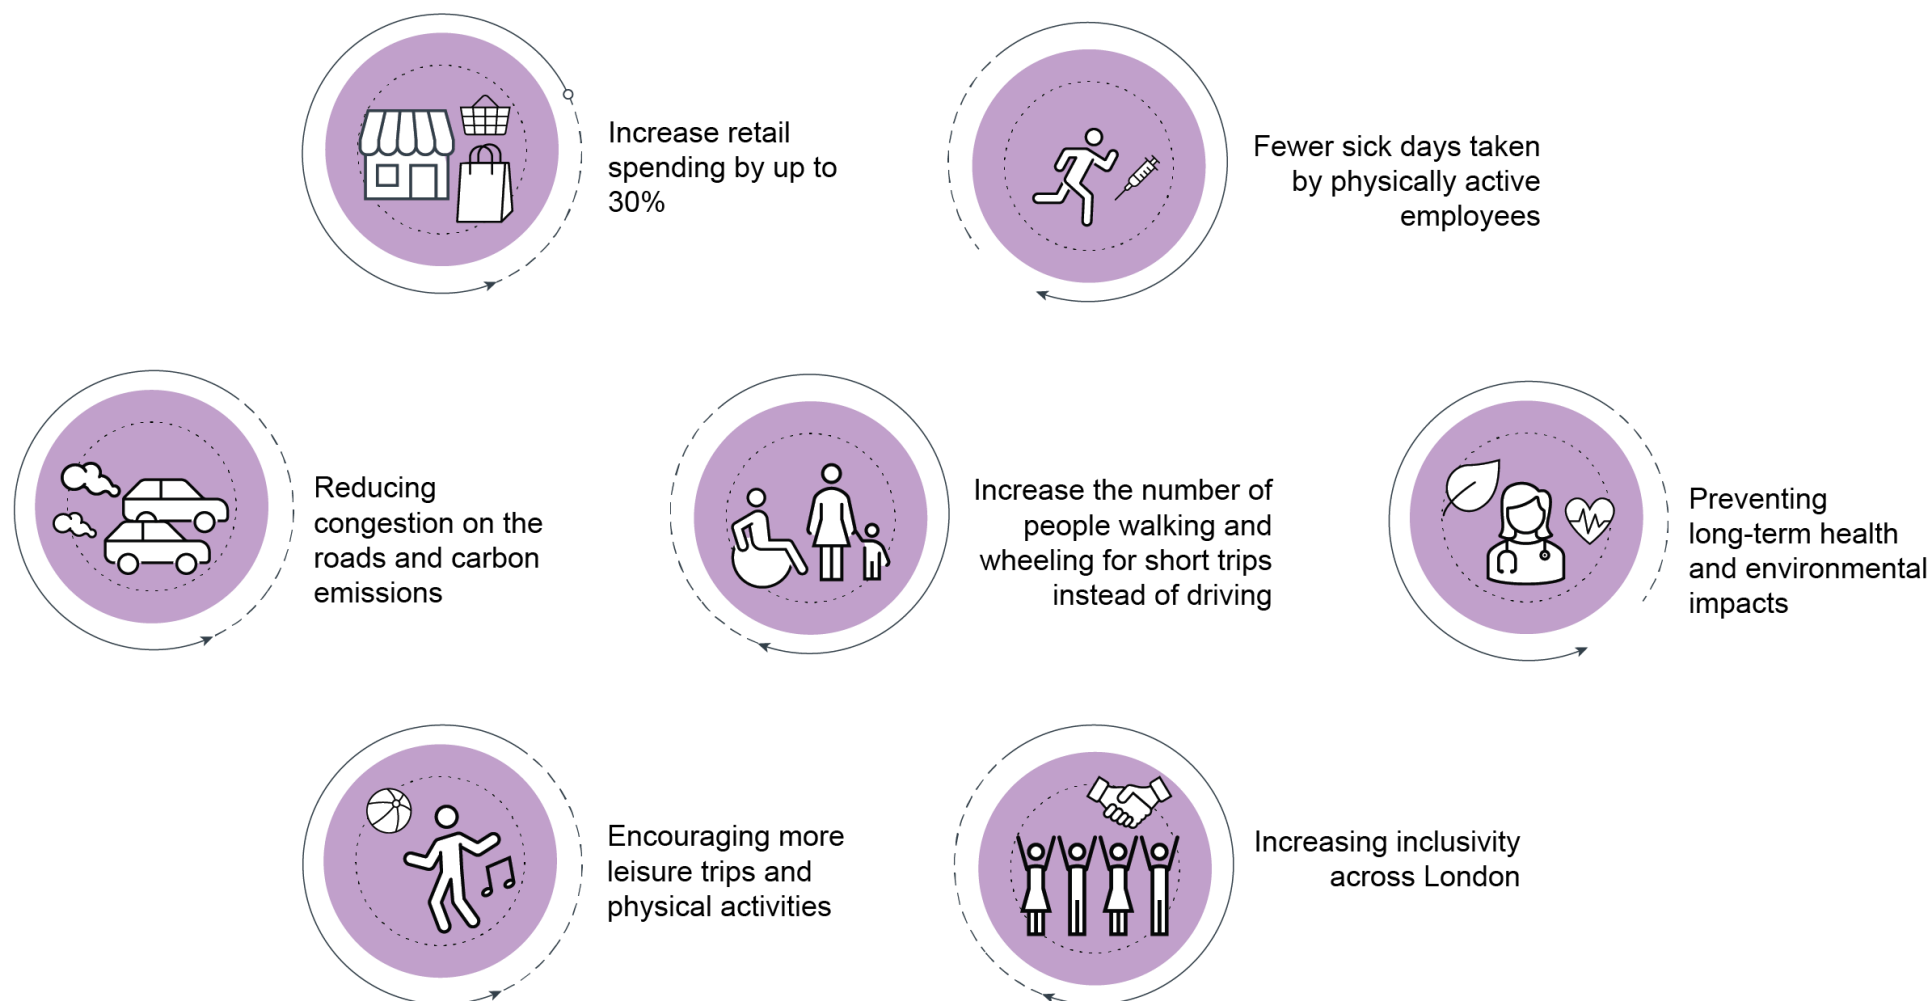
Increase retail spending by up to 30%

Fewer sick days taken by physically active employees

Reducing congestion on the roads and carbon emissions

Increase the number of people walking and wheeling for short trips instead of driving

Preventing long-term health and environmental impacts

Encouraging more leisure trips and physical activities

Increasing inclusivity across London